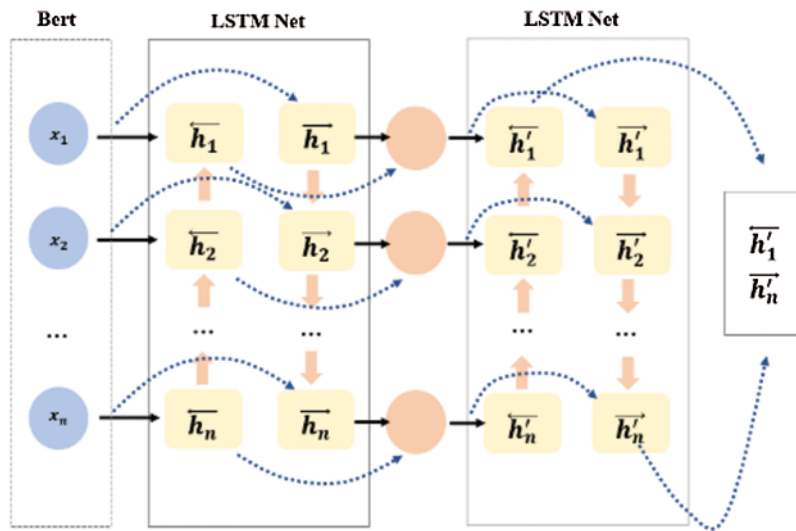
Bert

LSTM Net

LSTM Net

$x_1$

$x_2$

...

$x_n$

$\overleftarrow{h_1}$

$\overrightarrow{h_1}$

$\overleftarrow{h_2}$

$\overrightarrow{h_2}$

...

...

$\overleftarrow{h_n}$

$\overrightarrow{h_n}$

$\overleftarrow{h'_1}$

$\overrightarrow{h'_1}$

$\overleftarrow{h'_2}$

$\overrightarrow{h'_2}$

...

...

$\overleftarrow{h'_n}$

$\overrightarrow{h'_n}$

$\overleftarrow{h'_1}$

$\overrightarrow{h'_n}$